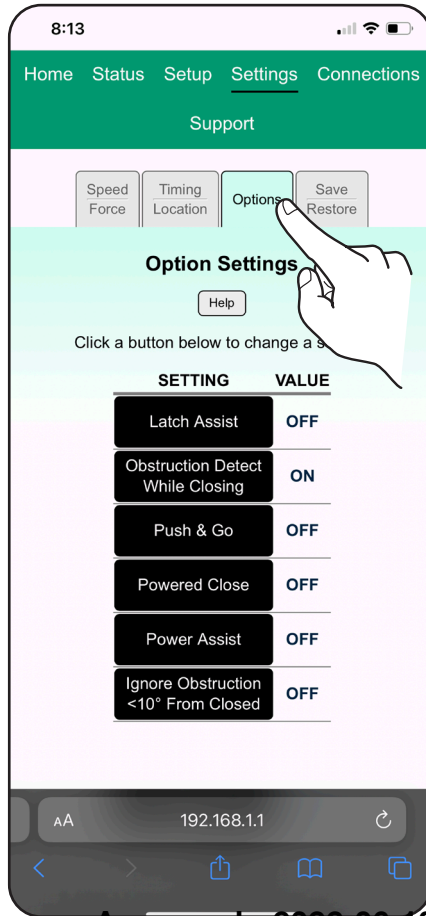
8:13

Home Status Setup Settings Connections

Support

Speed Force

Timing Location

Options

Save Restore

Option Settings

Help

Click a button below to change a s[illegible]

| SETTING | VALUE |
|---|---|
| Latch Assist | OFF |
| Obstruction Detect While Closing | ON |
| Push & Go | OFF |
| Powered Close | OFF |
| Power Assist | OFF |
| Ignore Obstruction <10° From Closed | OFF |

AA 192.168.1.1